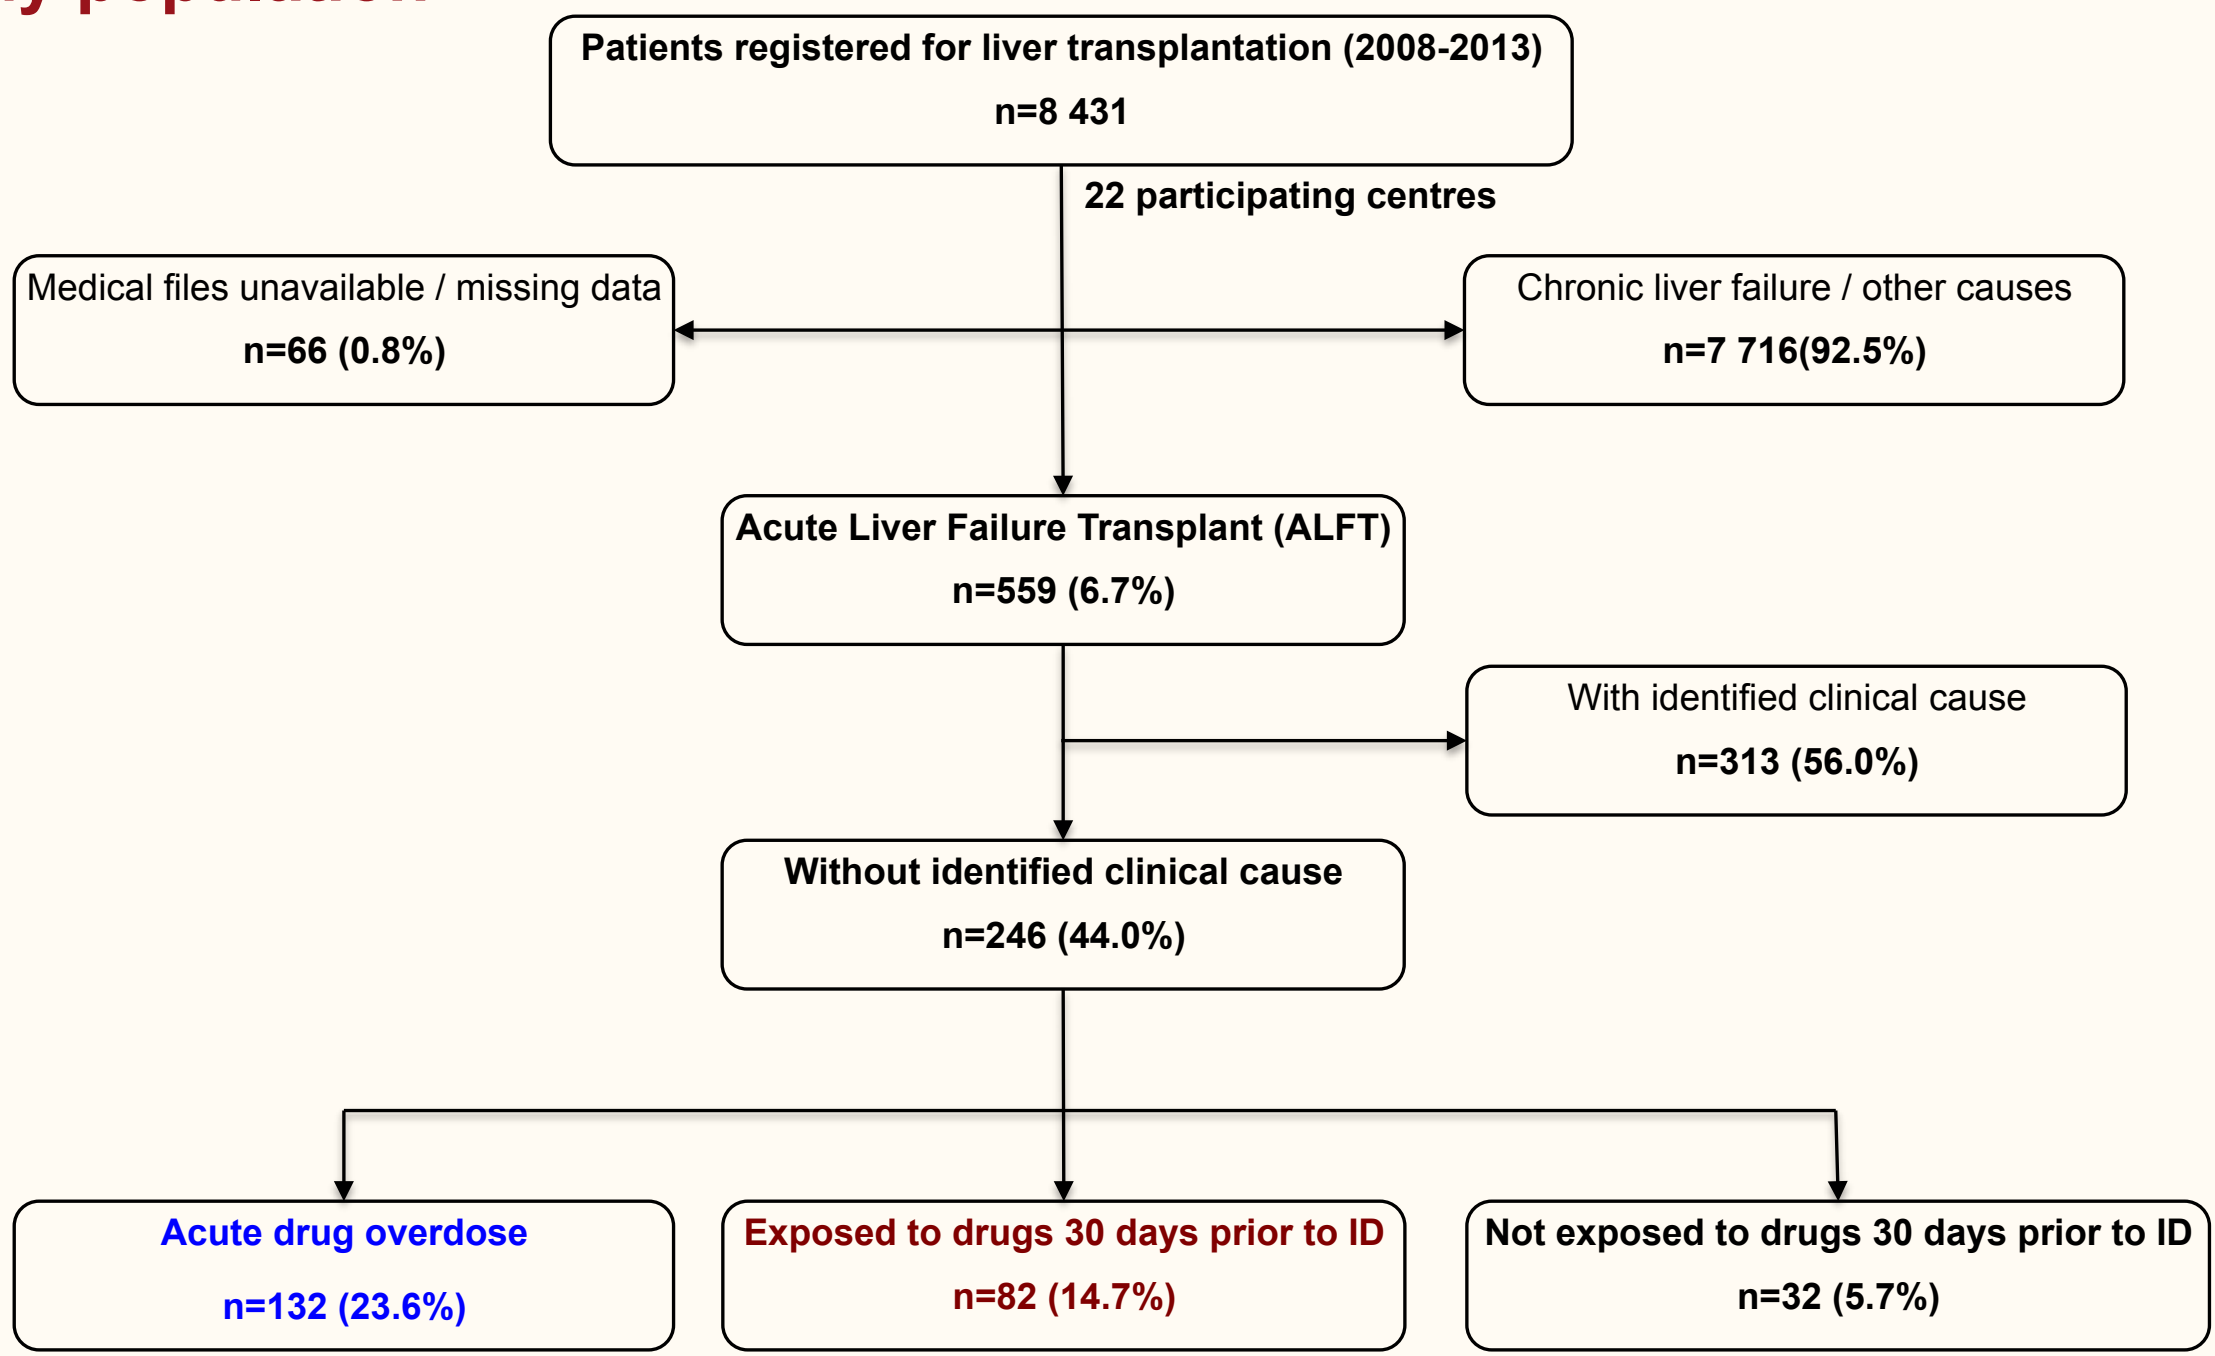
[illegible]

Patients registered for liver transplantation (2008-2013)
n=8 431

22 participating centres

Medical files unavailable / missing data
n=66 (0.8%)

Chronic liver failure / other causes
n=7 716(92.5%)

Acute Liver Failure Transplant (ALFT)
n=559 (6.7%)

With identified clinical cause
n=313 (56.0%)

Without identified clinical cause
n=246 (44.0%)

Acute drug overdose
n=132 (23.6%)

Exposed to drugs 30 days prior to ID
n=82 (14.7%)

Not exposed to drugs 30 days prior to ID
n=32 (5.7%)